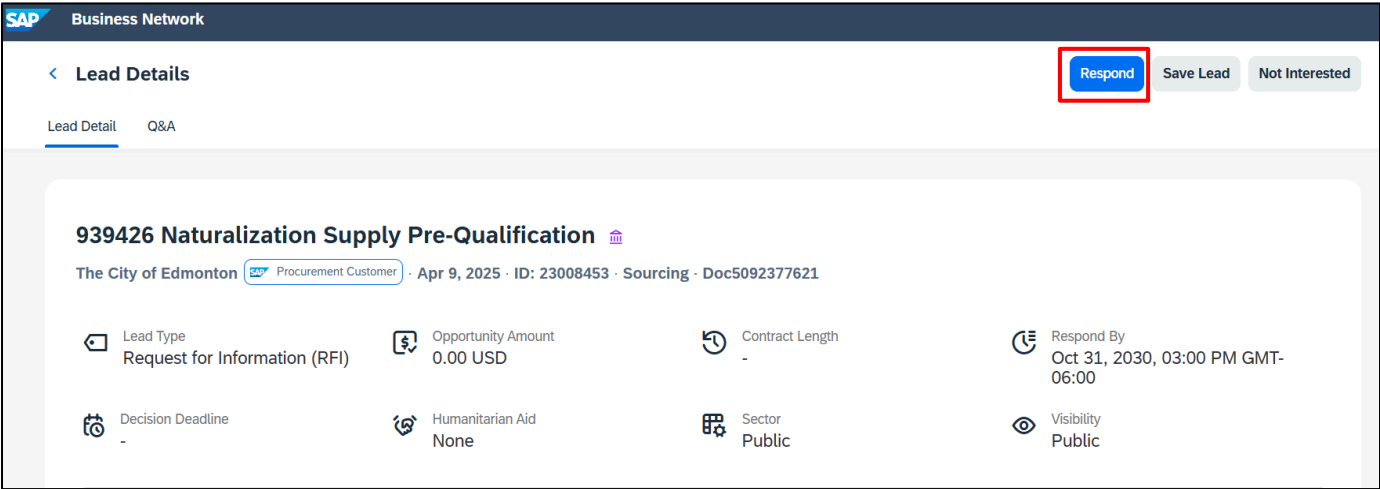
SAP Business Network

Lead Details

Respond Save Lead Not Interested

Lead Detail Q&A

939426 Naturalization Supply Pre-Qualification

The City of Edmonton SAP Procurement Customer · Apr 9, 2025 · ID: 23008453 · Sourcing · Doc5092377621

Lead Type
Request for Information (RFI)

Opportunity Amount
0.00 USD

Contract Length
-

Respond By
Oct 31, 2030, 03:00 PM GMT-06:00

Decision Deadline
-

Humanitarian Aid
None

Sector
Public

Visibility
Public